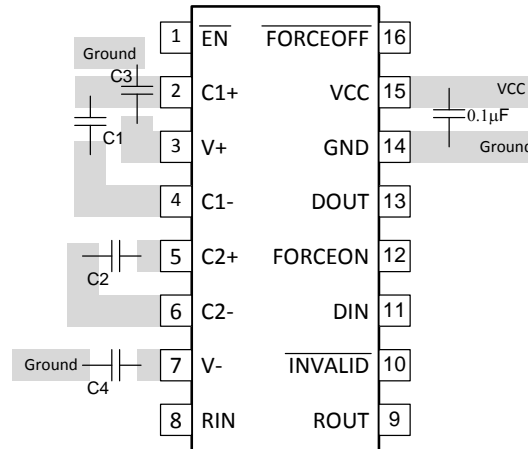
| 1 | $\overline{EN}$ | $\overline{FORCEOFF}$ | 16 |
|---|---|---|---|
| 2 | C1+ | VCC | 15 |
| 3 | V+ | GND | 14 |
| 4 | C1- | DOUT | 13 |
| 5 | C2+ | FORCEON | 12 |
| 6 | C2- | DIN | 11 |
| 7 | V- | $\overline{INVALID}$ | 10 |
| 8 | RIN | ROUT | 9 |

Ground
C3
C1
C2
Ground
C4
VCC
0.1μF
Ground